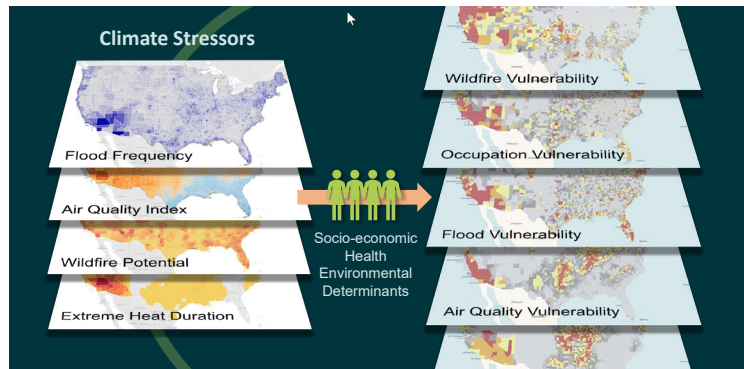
Climate Stressors

Flood Frequency

Air Quality Index

Wildfire Potential

Extreme Heat Duration

Socio-economic
Health
Environmental
Determinants

Wildfire Vulnerability

Occupation Vulnerability

Flood Vulnerability

Air Quality Vulnerability